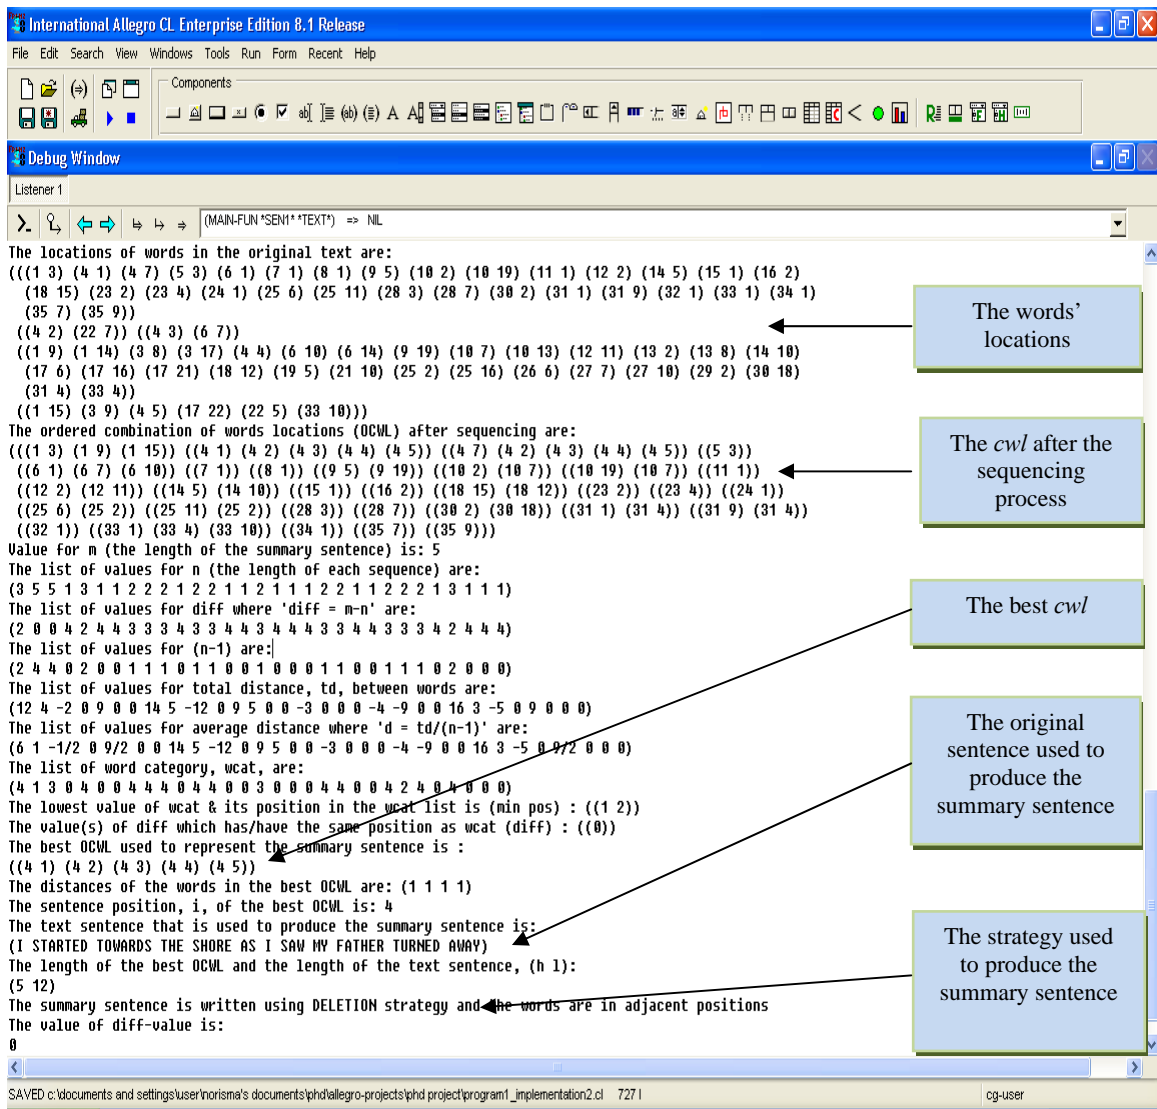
International Allegro CL Enterprise Edition 8.1 Release

File Edit Search View Windows Tools Run Form Recent Help

Components

Debug Window

Listener 1

(MAIN-FUN *SEN1* *TEXT*) => NIL

The locations of words in the original text are:
(((1 3) (4 1) (4 7) (5 3) (6 1) (7 1) (8 1) (9 5) (10 2) (10 19) (11 1) (12 2) (14 5) (15 1) (16 2) (18 15) (23 2) (23 4) (24 1) (25 6) (25 11) (28 3) (28 7) (30 2) (31 1) (31 9) (32 1) (33 1) (34 1) (35 7) (35 9))
((4 2) (22 7)) ((4 3) (6 7))
((1 9) (1 14) (3 8) (3 17) (4 4) (6 10) (6 14) (9 19) (10 7) (10 13) (12 11) (13 2) (13 8) (14 10) (17 6) (17 16) (17 21) (18 12) (19 5) (21 10) (25 2) (25 16) (26 6) (27 7) (27 10) (29 2) (30 18) (31 4) (33 4))
((1 15) (3 9) (4 5) (17 22) (22 5) (33 10)))
The ordered combination of words locations (OCWL) after sequencing are:
(((1 3) (1 9) (1 15)) ((4 1) (4 2) (4 3) (4 4) (4 5)) ((4 7) (4 2) (4 3) (4 4) (4 5)) ((5 3))
((6 1) (6 7) (6 10)) ((7 1)) ((8 1)) ((9 5) (9 19)) ((10 2) (10 7)) ((10 19) (10 7)) ((11 1))
((12 2) (12 11)) ((14 5) (14 10)) ((15 1)) ((16 2)) ((18 15) (18 12)) ((23 2)) ((23 4)) ((24 1))
((25 6) (25 2)) ((25 11) (25 2)) ((28 3)) ((28 7)) ((30 2) (30 18)) ((31 1) (31 4)) ((31 9) (31 4))
((32 1)) ((33 1) (33 4) (33 10)) ((34 1)) ((35 7)) ((35 9)))
Value for m (the length of the summary sentence) is: 5
The list of values for n (the length of each sequence) are:
(3 5 5 1 3 1 1 2 2 2 1 2 2 1 1 2 1 1 1 2 2 1 1 2 2 2 1 3 1 1 1)
The list of values for diff where 'diff = m-n' are:
(2 0 0 4 2 4 4 3 3 3 4 3 3 4 4 3 4 4 4 3 3 4 4 3 3 3 4 2 4 4 4)
The list of values for (n-1) are:
(2 4 4 0 2 0 0 1 1 1 0 1 1 0 0 1 0 0 0 1 1 0 0 1 1 1 0 2 0 0 0)
The list of values for total distance, td, between words are:
(12 4 -2 0 9 0 0 14 5 -12 0 9 5 0 0 -3 0 0 0 -4 -9 0 0 16 3 -5 0 9 0 0 0)
The list of values for average distance where 'd = td/(n-1)' are:
(6 1 -1/2 0 9/2 0 0 14 5 -12 0 9 5 0 0 -3 0 0 0 -4 -9 0 0 16 3 -5 0 9/2 0 0 0)
The list of word category, wcat, are:
(4 1 3 0 4 0 0 4 4 4 0 4 4 0 0 3 0 0 0 4 4 0 0 4 2 4 0 4 0 0 0)
The lowest value of wcat & its position in the wcat list is (min pos) : ((1 2))
The value(s) of diff which has/have the same position as wcat (diff) : ((0))
The best OCWL used to represent the summary sentence is :
((4 1) (4 2) (4 3) (4 4) (4 5))
The distances of the words in the best OCWL are: (1 1 1 1)
The sentence position, i, of the best OCWL is: 4
The text sentence that is used to produce the summary sentence is:
(I STARTED TOWARDS THE SHORE AS I SAW MY FATHER TURNED AWAY)
The length of the best OCWL and the length of the text sentence, (h l):
(5 12)
The summary sentence is written using DELETION strategy and the words are in adjacent positions
The value of diff-value is:
0

The words' locations

The *cwl* after the sequencing process

The best *cwl*

The original sentence used to produce the summary sentence

The strategy used to produce the summary sentence

SAVED c:\documents and settings\user\norisma's documents\phd\allegro-projects\phd project\program1_implementation2.cl 727 l cg-user